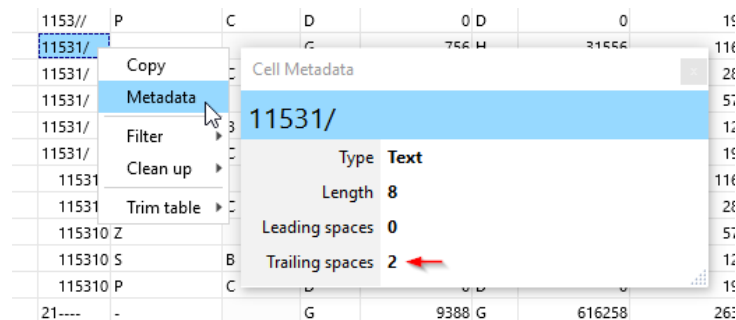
| 1153// | P | C | D | 0 | D | 0 | 19 |
|---|---|---|---|---|---|---|---|
| 11531/ | | | G | 756 | H | 31556 | 116 |
| 11531/ | | C | | | | | 28 |
| 11531/ | | | | | | | 57 |
| 11531/ | | B | | | | | 12 |
| 11531/ | | C | | | | | 19 |
| 11531 | | | | | | | 116 |
| 11531 | | C | | | | | 28 |
| 115310 | Z | | | | | | 57 |
| 115310 | S | B | | | | | 12 |
| 115310 | P | C | D | | D | | 19 |
| 21---- | - | | G | 9388 | G | 616258 | 263 |

Copy
Metadata
Filter
Clean up
Trim table

Cell Metadata

11531/

Type Text
Length 8
Leading spaces 0
Trailing spaces 2